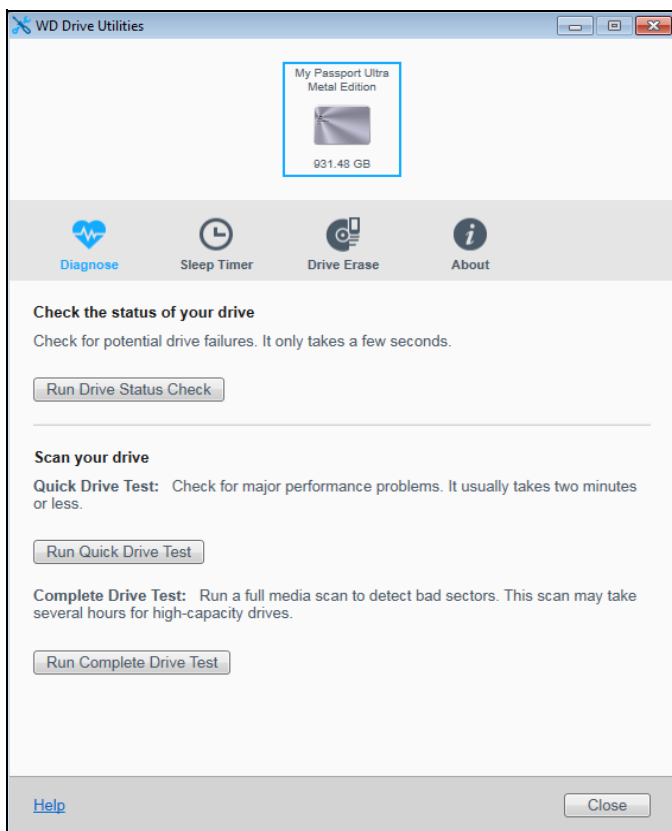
WD Drive Utilities

My Passport Ultra Metal Edition

931.48 GB

Diagnose

Sleep Timer

Drive Erase

About

Check the status of your drive

Check for potential drive failures. It only takes a few seconds.

Run Drive Status Check

Scan your drive

Quick Drive Test: Check for major performance problems. It usually takes two minutes or less.

Run Quick Drive Test

Complete Drive Test: Run a full media scan to detect bad sectors. This scan may take several hours for high-capacity drives.

Run Complete Drive Test

Help

Close